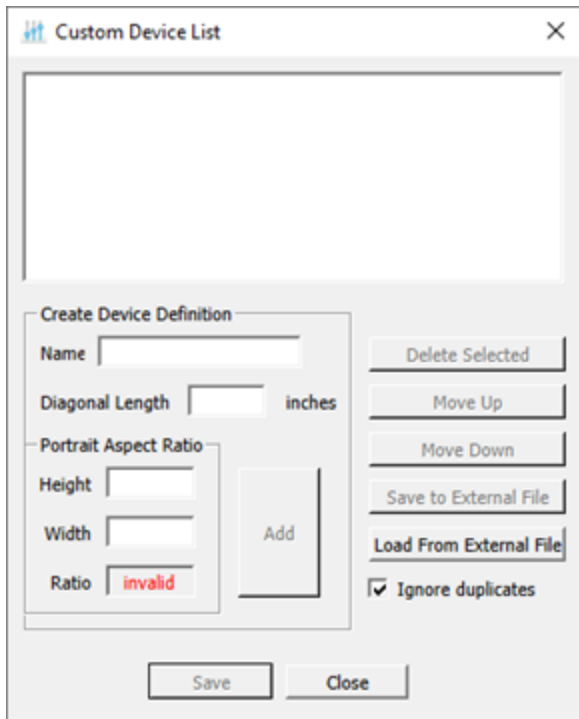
Custom Device List

Create Device Definition

Name

Diagonal Length inches

Portrait Aspect Ratio

Height

Width

Ratio invalid

Add

Delete Selected

Move Up

Move Down

Save to External File

Load From External File

Ignore duplicates

Save

Close